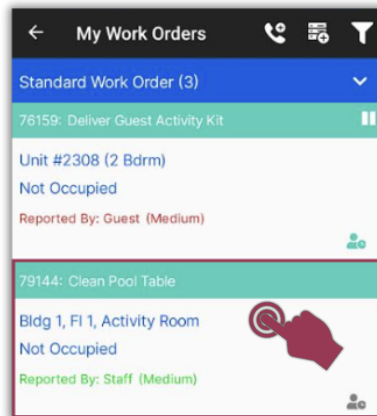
My Work Orders

Standard Work Order (3)

76159: Deliver Guest Activity Kit

Unit #2308 (2 Bdrm)
Not Occupied
Reported By: Guest (Medium)

79144: Clean Pool Table

Bldg 1, Fl 1, Activity Room
Not Occupied
Reported By: Staff (Medium)